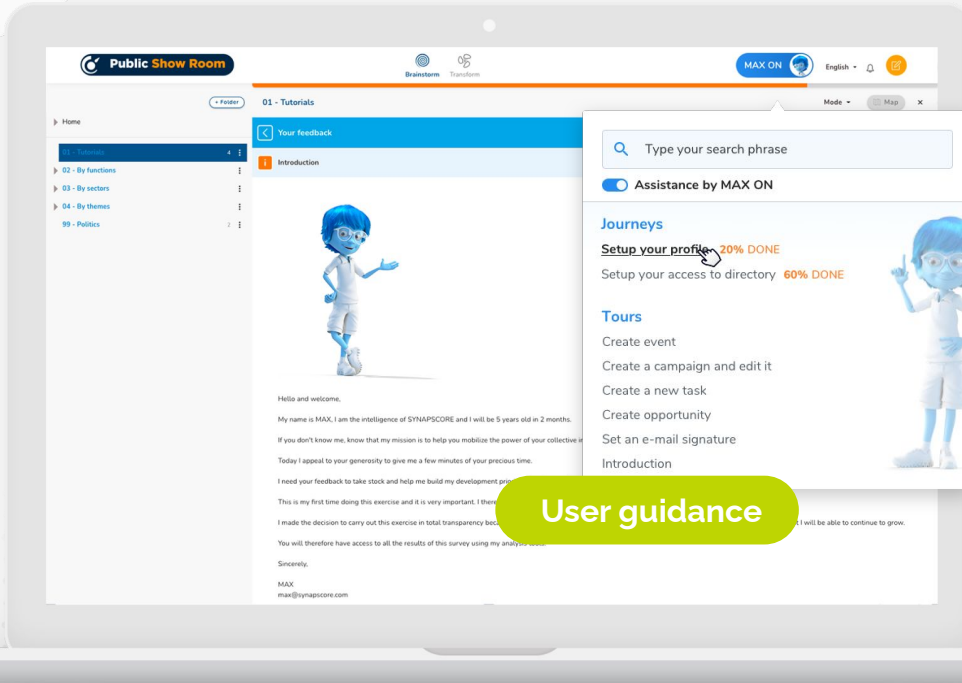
Public Show Room

Brainstorm Transform

MAX ON

English

+ Folder

Home

01 - Tutorials 4

02 - By functions

03 - By sectors

04 - By themes

99 - Politics 2

01 - Tutorials

Mode

Map

Your feedback

Introduction

Hello and welcome,

My name is MAX, I am the intelligence of SYNAPSCORE and I will be 5 years old in 2 months.

If you don't know me, know that my mission is to help you mobilize the power of your collective i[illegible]

Today I appeal to your generosity to give me a few minutes of your precious time.

I need your feedback to take stock and help me build my development pri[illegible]

This is my first time doing this exercise and it is very important. I there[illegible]

I made the decision to carry out this exercise in total transparency beca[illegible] I will be able to continue to grow.

You will therefore have access to all the results of this survey using my analys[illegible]

Sincerely,

MAX
max@synapscore.com

Type your search phrase

Assistance by MAX ON

Journeys

Setup your profile 20% DONE

Setup your access to directory 60% DONE

Tours

Create event

Create a campaign and edit it

Create a new task

Create opportunity

Set an e-mail signature

Introduction

User guidance